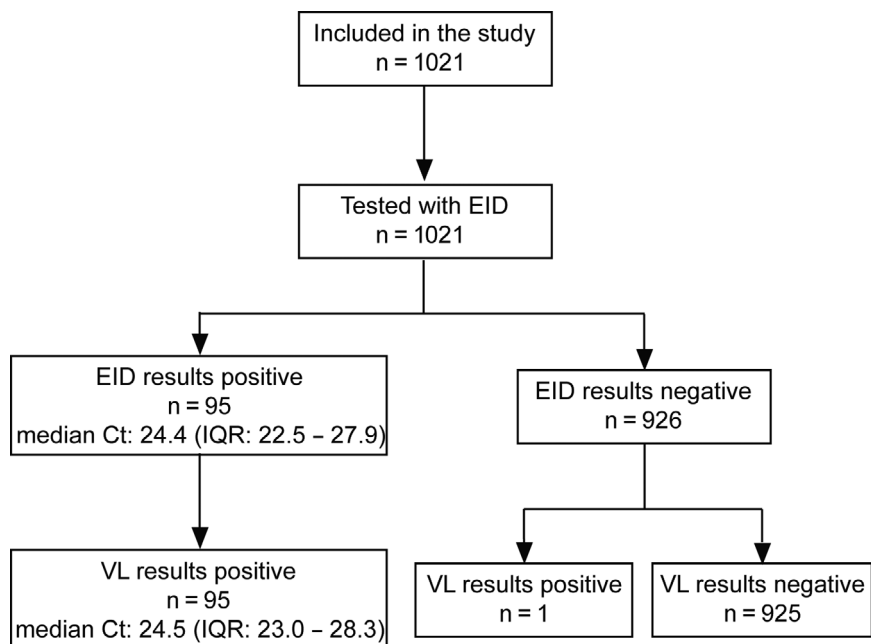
Included in the study
n = 1021

Tested with EID
n = 1021

EID results positive
n = 95
median Ct: 24.4 (IQR: 22.5 – 27.9)

EID results negative
n = 926

VL results positive
n = 95
median Ct: 24.5 (IQR: 23.0 – 28.3)

VL results positive
n = 1

VL results negative
n = 925